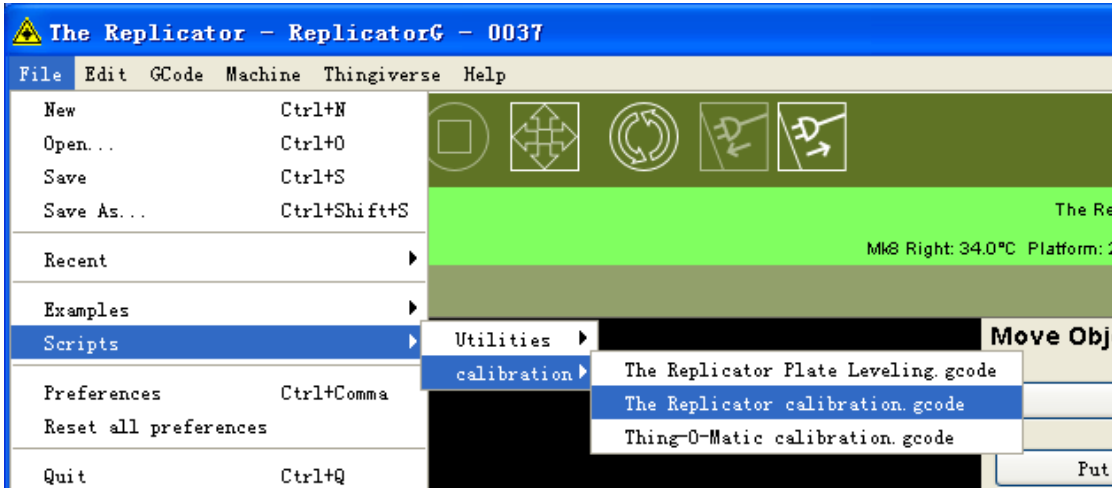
The Replicator - ReplicatorG - 0037

File Edit GCode Machine Thingiverse Help

New Ctrl+N
Open... Ctrl+O
Save Ctrl+S
Save As... Ctrl+Shift+S
Recent
Examples
Scripts
Preferences Ctrl+Comma
Reset all preferences
Quit Ctrl+Q

Utilities
calibration

The Replicator Plate Leveling.gcode
The Replicator calibration.gcode
Thing-O-Matic calibration.gcode

The Re
Mk8 Right: 34.0°C Platform: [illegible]

Move Obj

Put